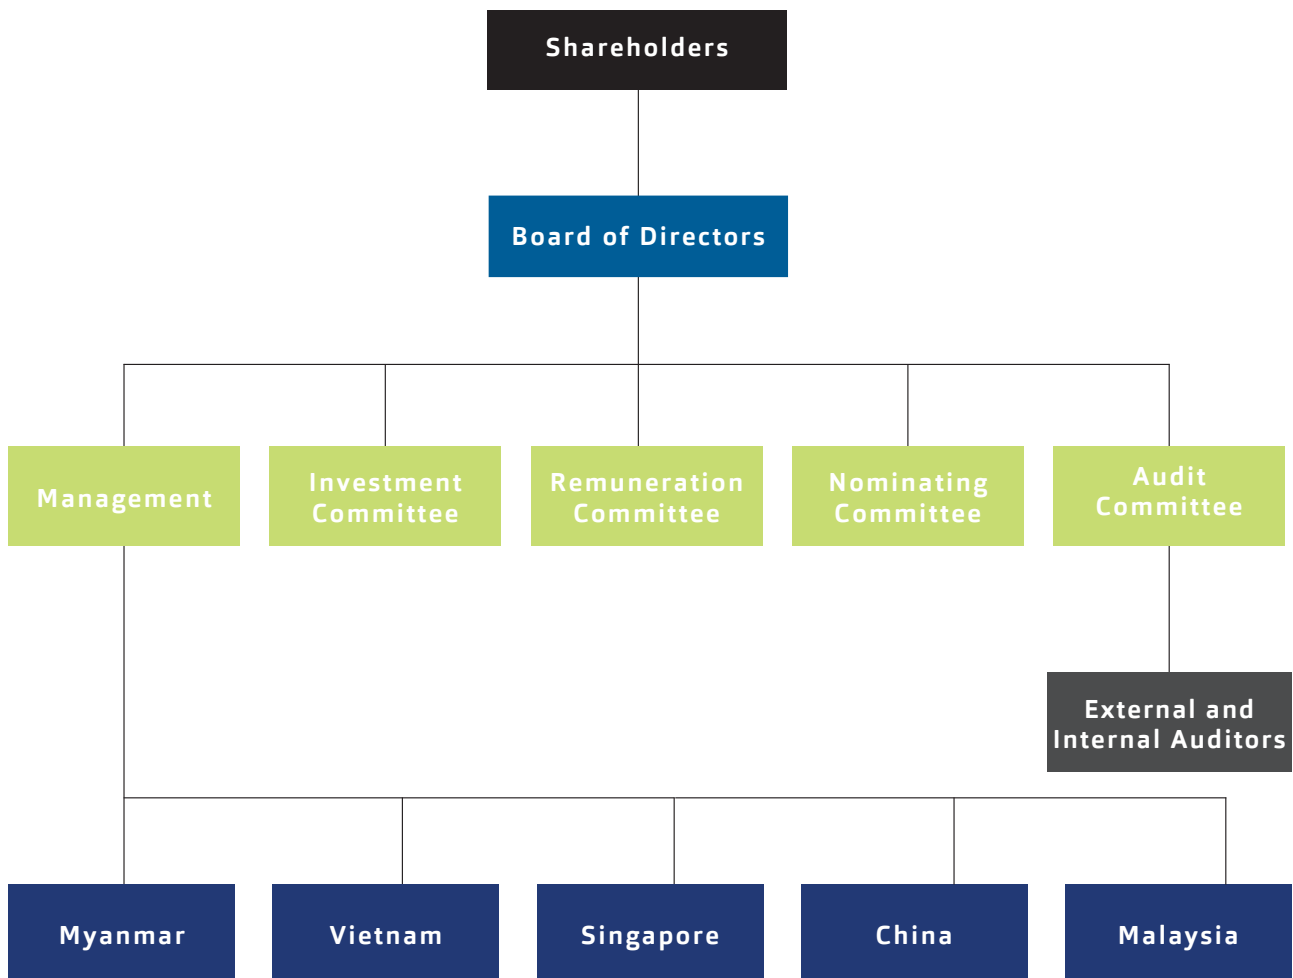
Shareholders

Board of Directors

Management

Investment Committee

Remuneration Committee

Nominating Committee

Audit Committee

External and Internal Auditors

Myanmar

Vietnam

Singapore

China

Malaysia